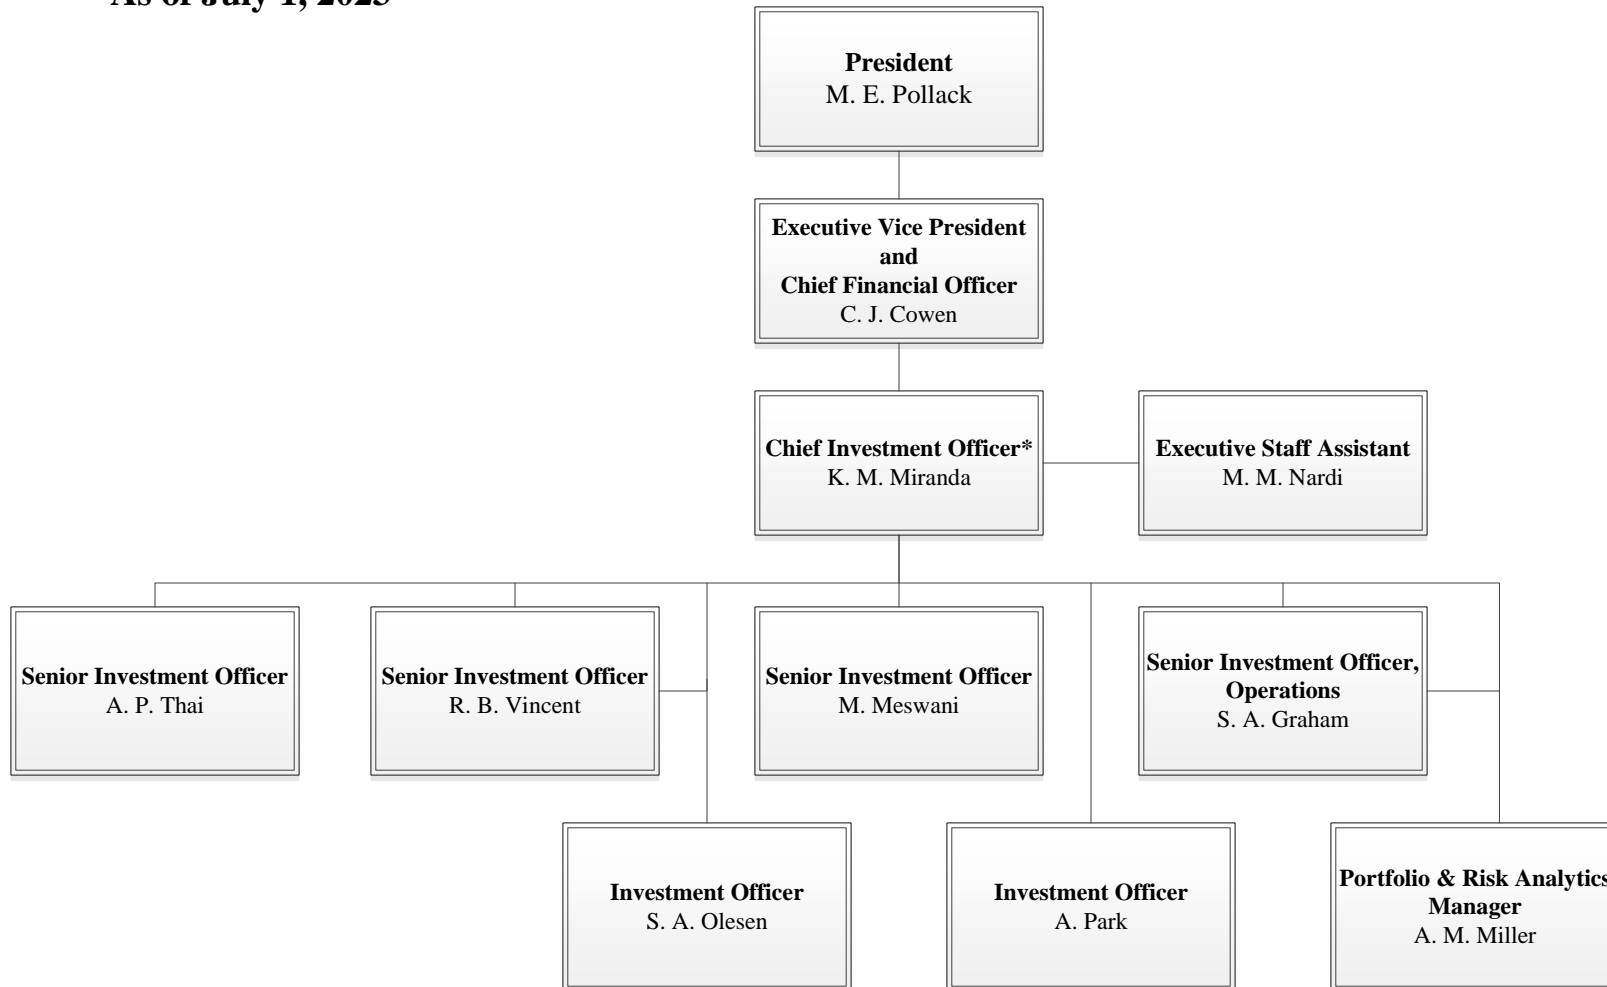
As of July 1, 2025

**President**
M. E. Pollack

**Executive Vice President and Chief Financial Officer**
C. J. Cowen

**Chief Investment Officer***
K. M. Miranda

**Executive Staff Assistant**
M. M. Nardi

**Senior Investment Officer**
A. P. Thai

**Senior Investment Officer**
R. B. Vincent

**Senior Investment Officer**
M. Meswani

**Senior Investment Officer, Operations**
S. A. Graham

**Investment Officer**
S. A. Olesen

**Investment Officer**
A. Park

**Portfolio & Risk Analytics Manager**
A. M. Miller